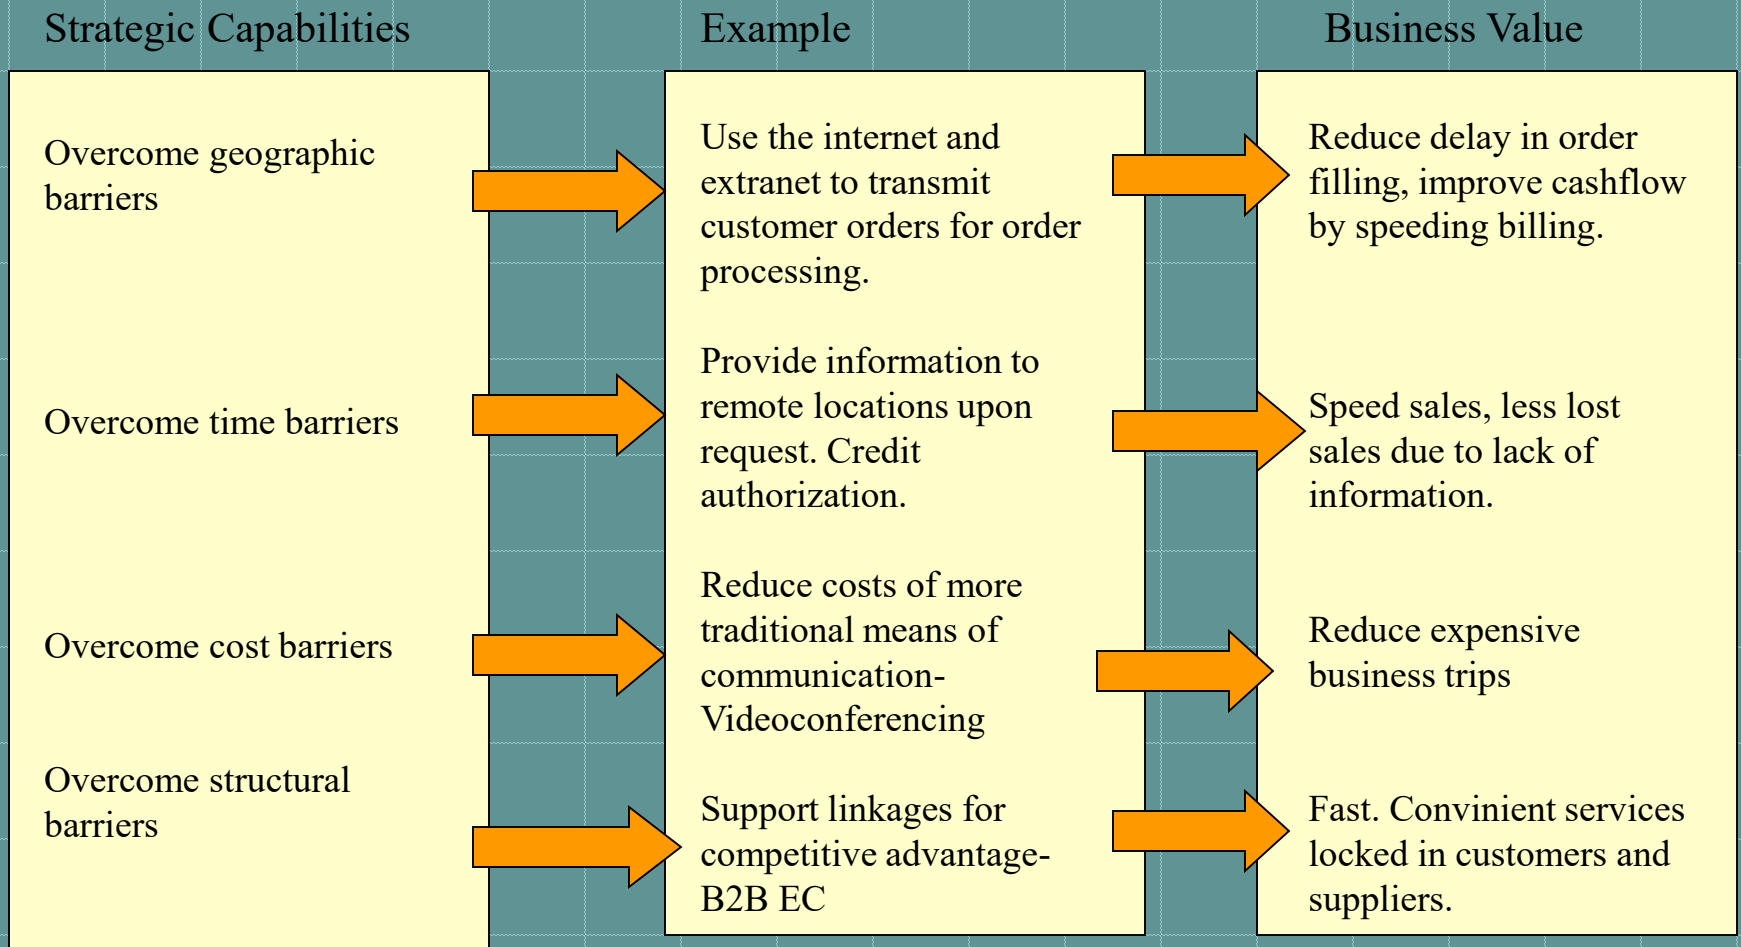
| Strategic Capabilities | Example | Business Value |
|---|---|---|
| Overcome geographic barriers | Use the internet and extranet to transmit customer orders for order processing. | Reduce delay in order filling, improve cashflow by speeding billing. |
| Overcome time barriers | Provide information to remote locations upon request. Credit authorization. | Speed sales, less lost sales due to lack of information. |
| Overcome cost barriers | Reduce costs of more traditional means of communication-Videoconferencing | Reduce expensive business trips |
| Overcome structural barriers | Support linkages for competitive advantage-B2B EC | Fast. Convinient services locked in customers and suppliers. |